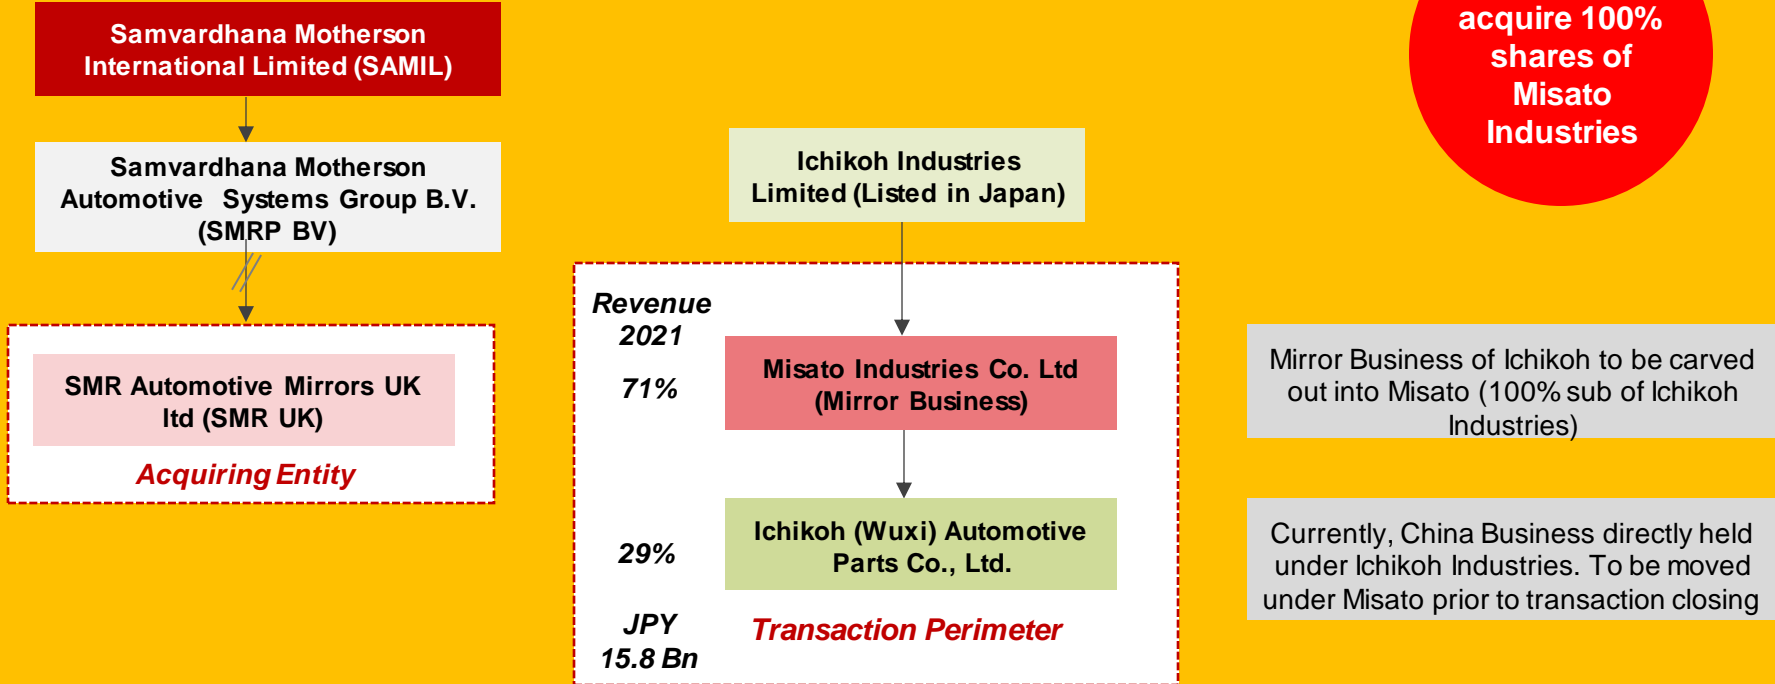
Samvardhana Motherson International Limited (SAMIL)

Samvardhana Motherson Automotive Systems Group B.V. (SMRP BV)

SMR Automotive Mirrors UK ltd (SMR UK)

Acquiring Entity

Ichikoh Industries Limited (Listed in Japan)

Revenue 2021

71%

Misato Industries Co. Ltd (Mirror Business)

29%

Ichikoh (Wuxi) Automotive Parts Co., Ltd.

JPY 15.8 Bn

Transaction Perimeter

acquire 100% shares of Misato Industries

Mirror Business of Ichikoh to be carved out into Misato (100% sub of Ichikoh Industries)

Currently, China Business directly held under Ichikoh Industries. To be moved under Misato prior to transaction closing